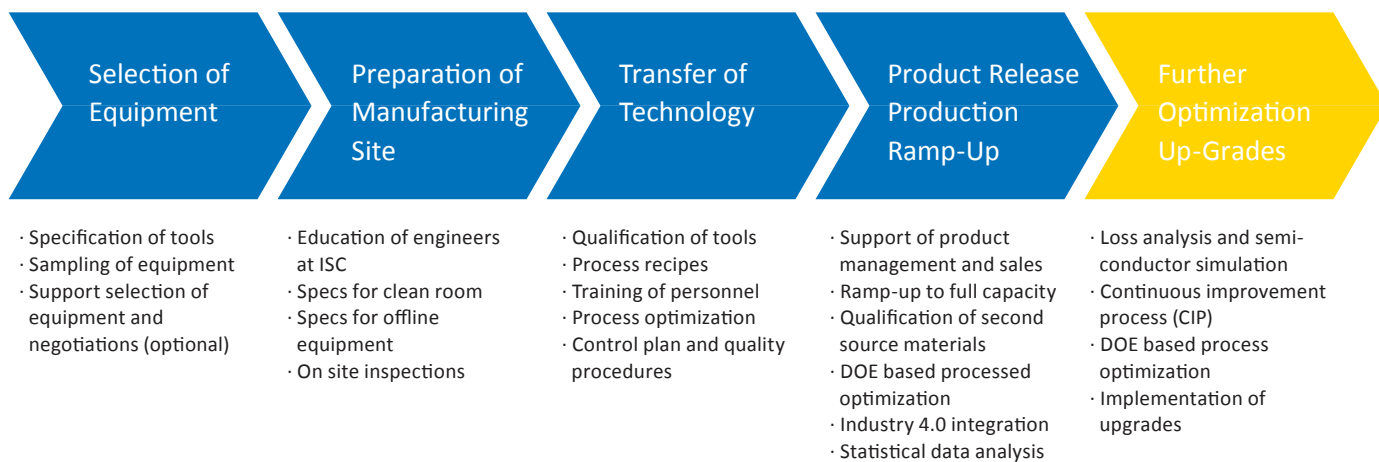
Selection of Equipment

Preparation of Manufacturing Site

Transfer of Technology

Product Release Production Ramp-Up

Further Optimization Up-Grades

· Specification of tools
· Sampling of equipment
· Support selection of equipment and negotiations (optional)

· Education of engineers at ISC
· Specs for clean room
· Specs for offline equipment
· On site inspections

· Qualification of tools
· Process recipes
· Training of personnel
· Process optimization
· Control plan and quality procedures

· Support of product management and sales
· Ramp-up to full capacity
· Qualification of second source materials
· DOE based processed optimization
· Industry 4.0 integration
· Statistical data analysis

· Loss analysis and semiconductor simulation
· Continuous improvement process (CIP)
· DOE based process optimization
· Implementation of upgrades